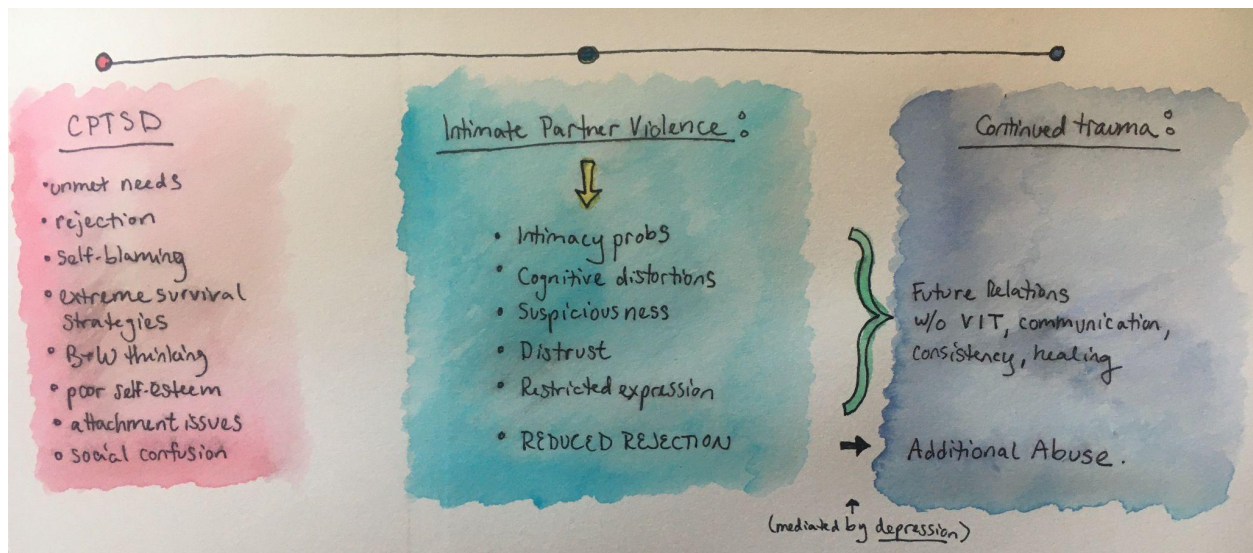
CPTSD

• unmet needs
• rejection
• self-blaming
• extreme survival strategies
• B+W thinking
• poor self-esteem
• attachment issues
• social confusion

Intimate Partner Violence:

• Intimacy probs
• Cognitive distortions
• Suspiciousness
• Distrust
• Restricted expression
• REDUCED REJECTION

Continued trauma:

Future Relations w/o VIT, communication, consistency, healing

Additional Abuse.

(mediated by depression)